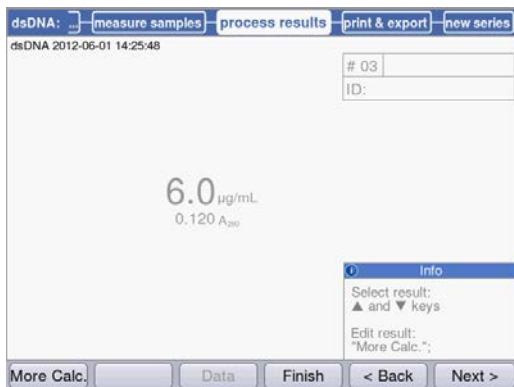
dsDNA: ... measure samples process results print & export new series

dsDNA 2012-06-01 14:25:48

# 03

ID:

6.0 µg/mL

0.120 $A_{260}$

Info

Select result: ▲ and ▼ keys

Edit result: "More Calc.";

More Calc.

Data

Finish

< Back

Next >